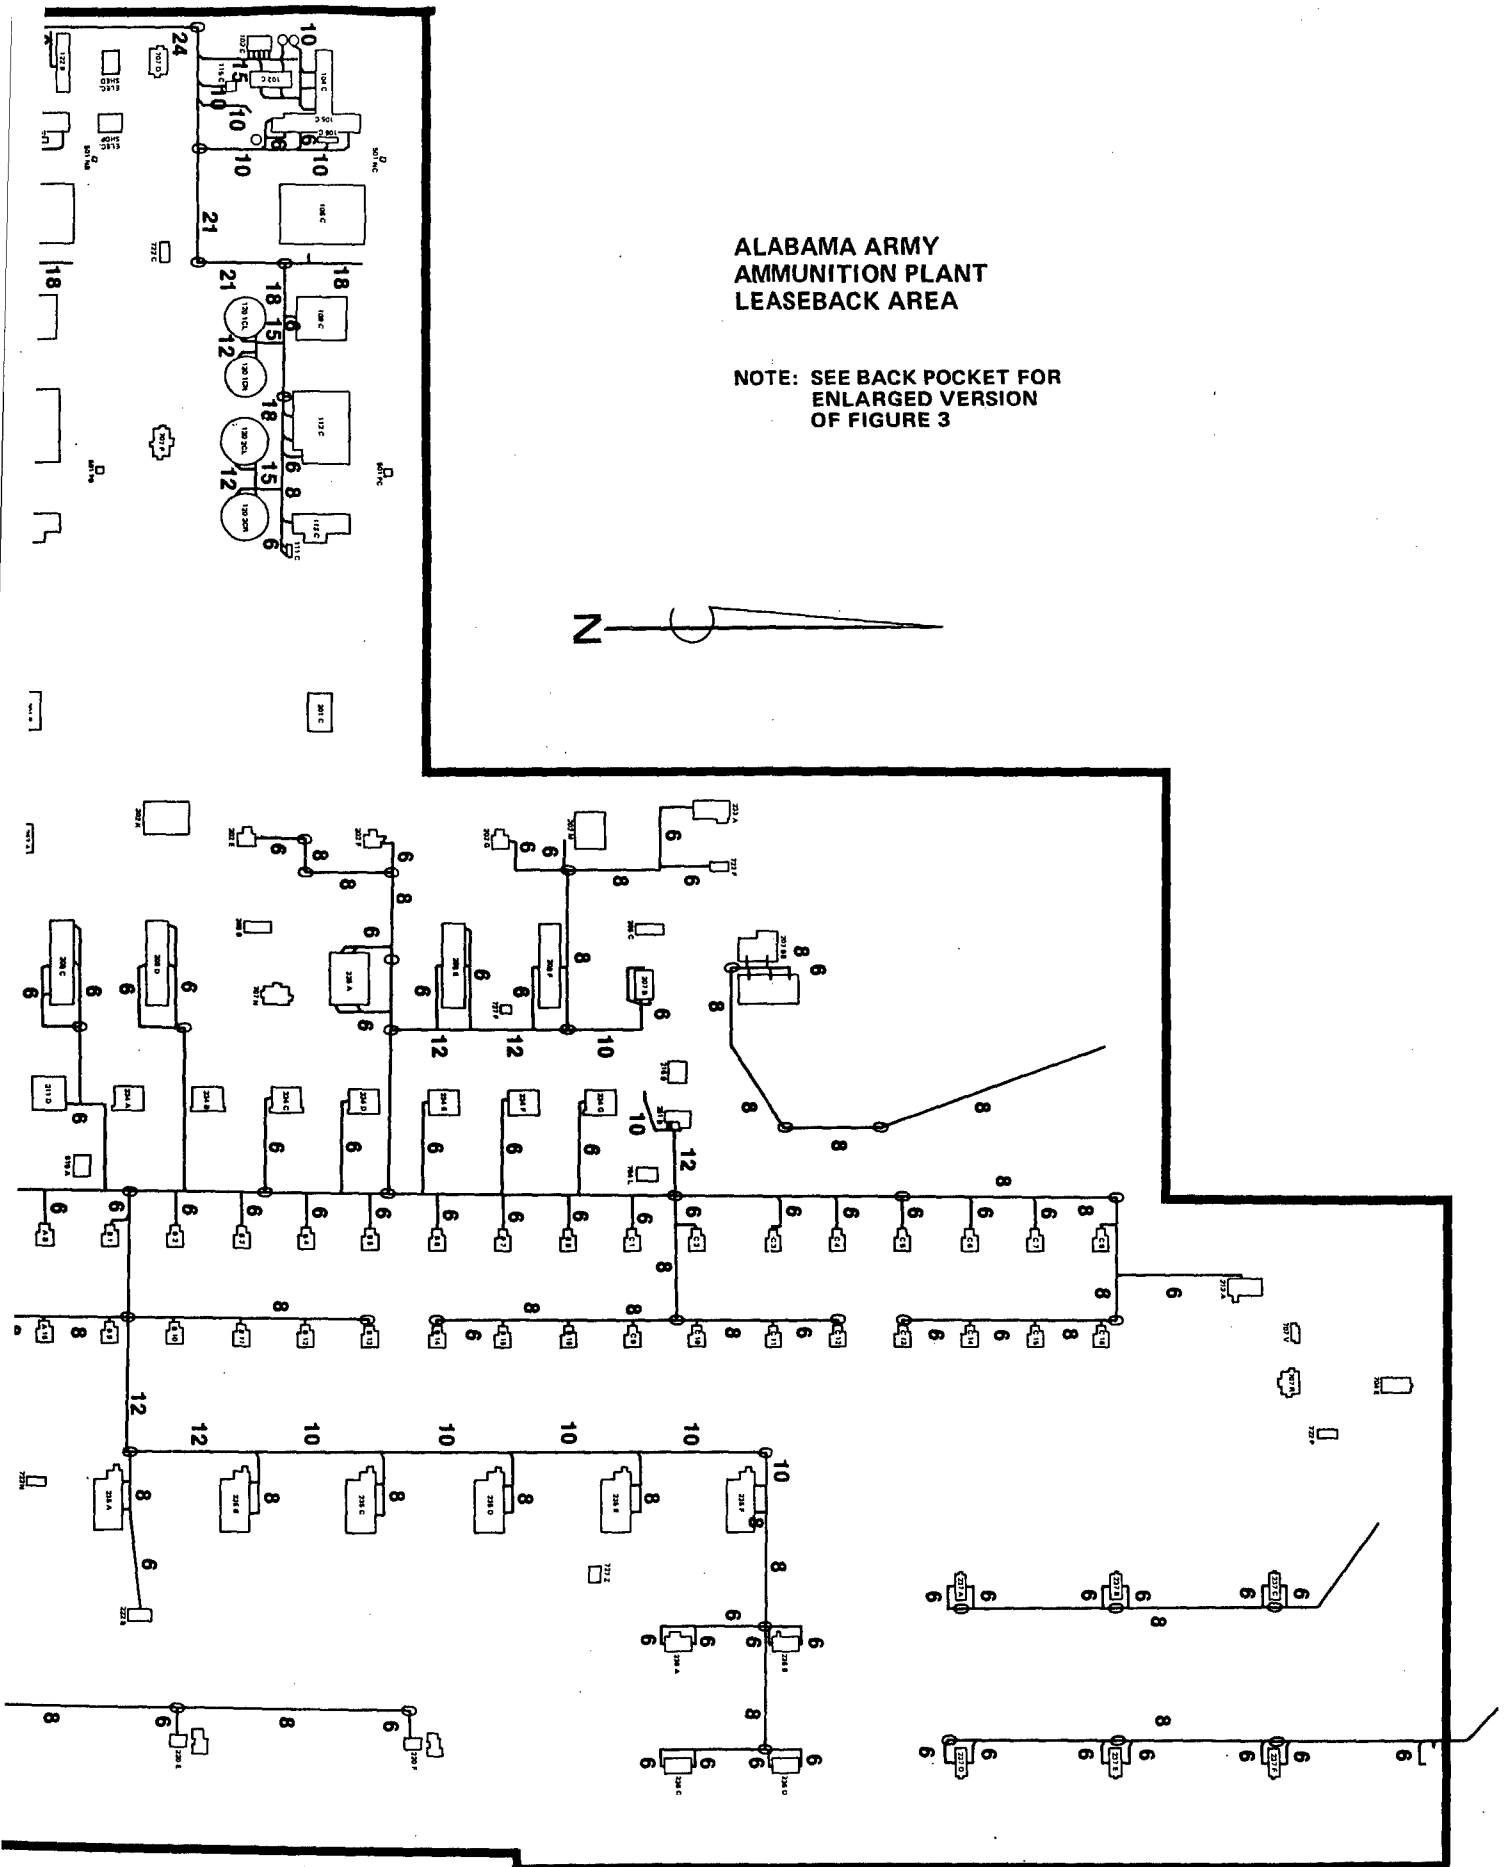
ALABAMA ARMY
AMMUNITION PLANT
LEASEBACK AREA

NOTE: SEE BACK POCKET FOR ENLARGED VERSION OF FIGURE 3

N

24 10 15 10 10 10 10 6 6 21 21 18 18 18 18 15 12 18 15 12 6 8 6

6 8 8 6 8 6 6 8 6 6 6 6 6 6 6 6 6 6 8 6 8 6 6 6 8 12 12 10 8 8 8 8 6 6 6 6 6 6 10 12 8 6 6 6 6 6 6 6 6 6 6 6 6 6 6 6 6 6 6 8 8 6 8 8 8 8 6 6 8 6 8 6 6 8 6 12 12 10 10 10 10 10 8 8 8 8 8 8 8 6 8 6 6 6 6 6 6 8 6 6 6 8 8 6 6 6 6 6 6 6 8 6 8 6 6 6 6 6 6 6